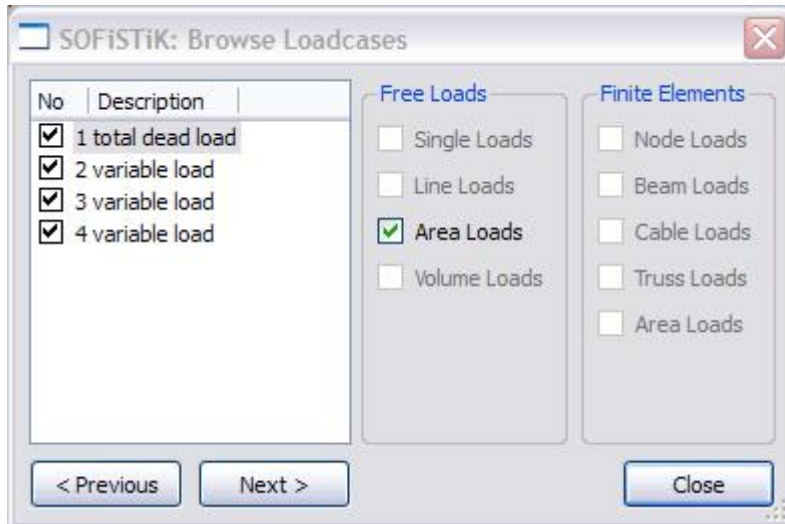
SOFiSTiK: Browse Loadcases

| No | Description |
|---|---|
| ☑ | 1 total dead load |
| ☑ | 2 variable load |
| ☑ | 3 variable load |
| ☑ | 4 variable load |

Free Loads
☐ Single Loads
☐ Line Loads
☑ Area Loads
☐ Volume Loads

Finite Elements
☐ Node Loads
☐ Beam Loads
☐ Cable Loads
☐ Truss Loads
☐ Area Loads

< Previous
Next >
Close